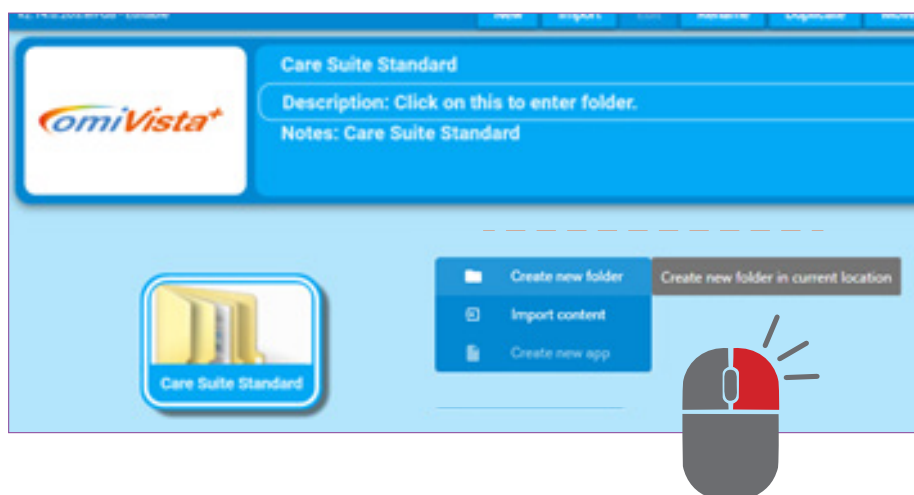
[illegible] - Editable New Import Edit Rename Duplicate Move

omiVista+

Care Suite Standard

Description: Click on this to enter folder.

Notes: Care Suite Standard

Care Suite Standard

Create new folder

Import content

Create new app

Create new folder in current location